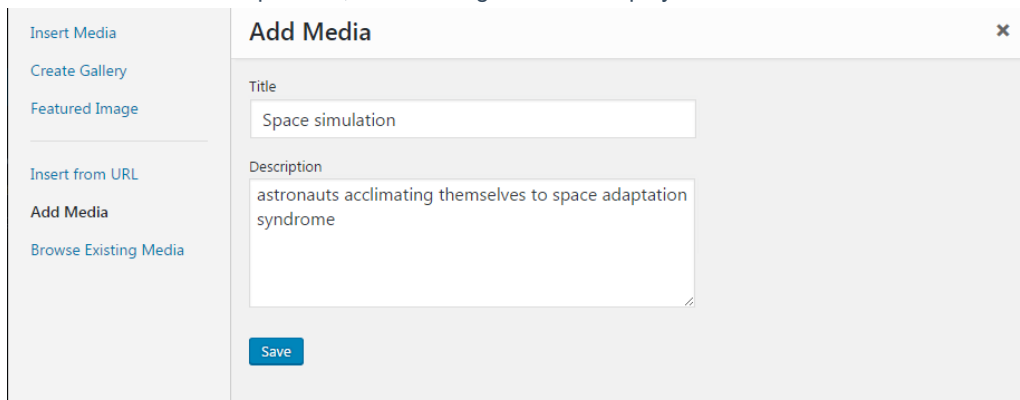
Insert Media
Create Gallery
Featured Image

Insert from URL
Add Media
Browse Existing Media

Add Media

×

Title
Space simulation

Description
astronauts acclimating themselves to space adaptation syndrome

Save